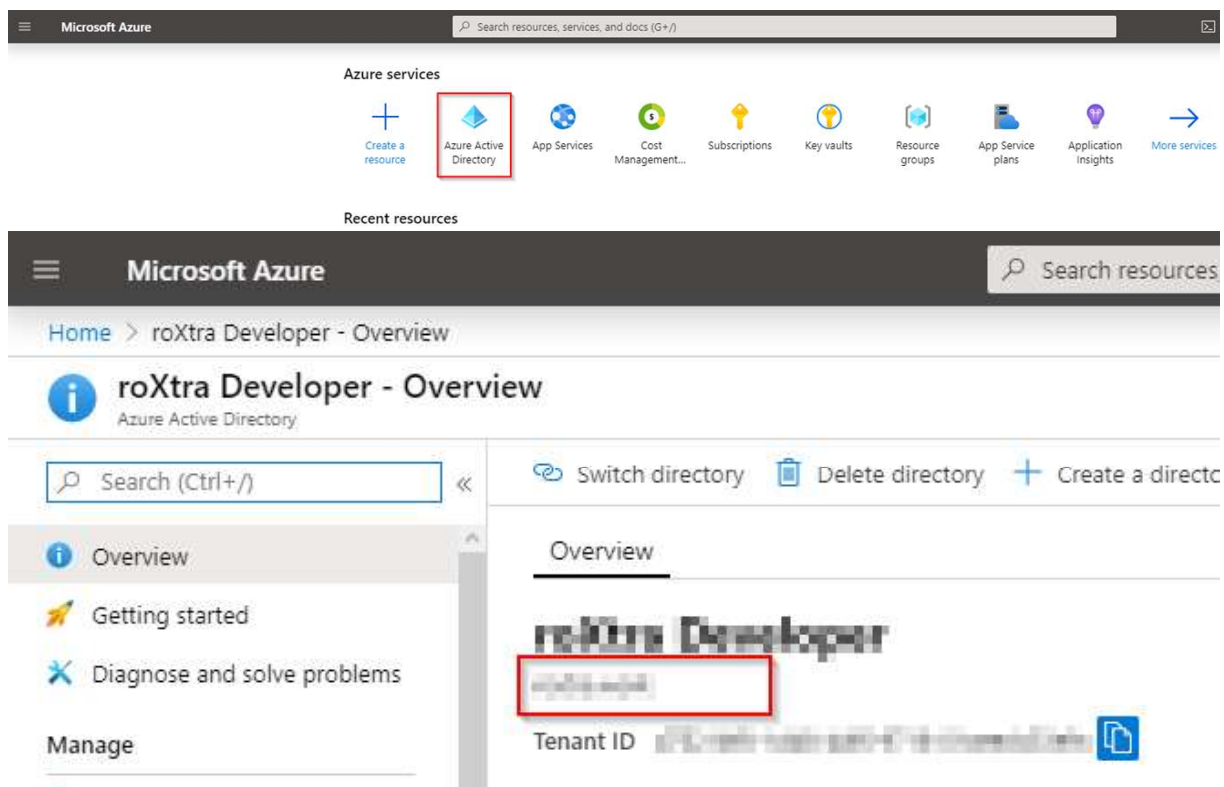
Microsoft Azure

Search resources, services, and docs (G+/)

Azure services

Create a resource

Azure Active Directory

App Services

Cost Management...

Subscriptions

Key vaults

Resource groups

App Service plans

Application Insights

More services

Recent resources

Microsoft Azure

Search resources

Home > roXtra Developer - Overview

roXtra Developer - Overview

Azure Active Directory

Search (Ctrl+/)

«

Switch directory

Delete directory

Create a directo

Overview

Getting started

Diagnose and solve problems

Manage

Overview

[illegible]

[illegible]

Tenant ID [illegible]